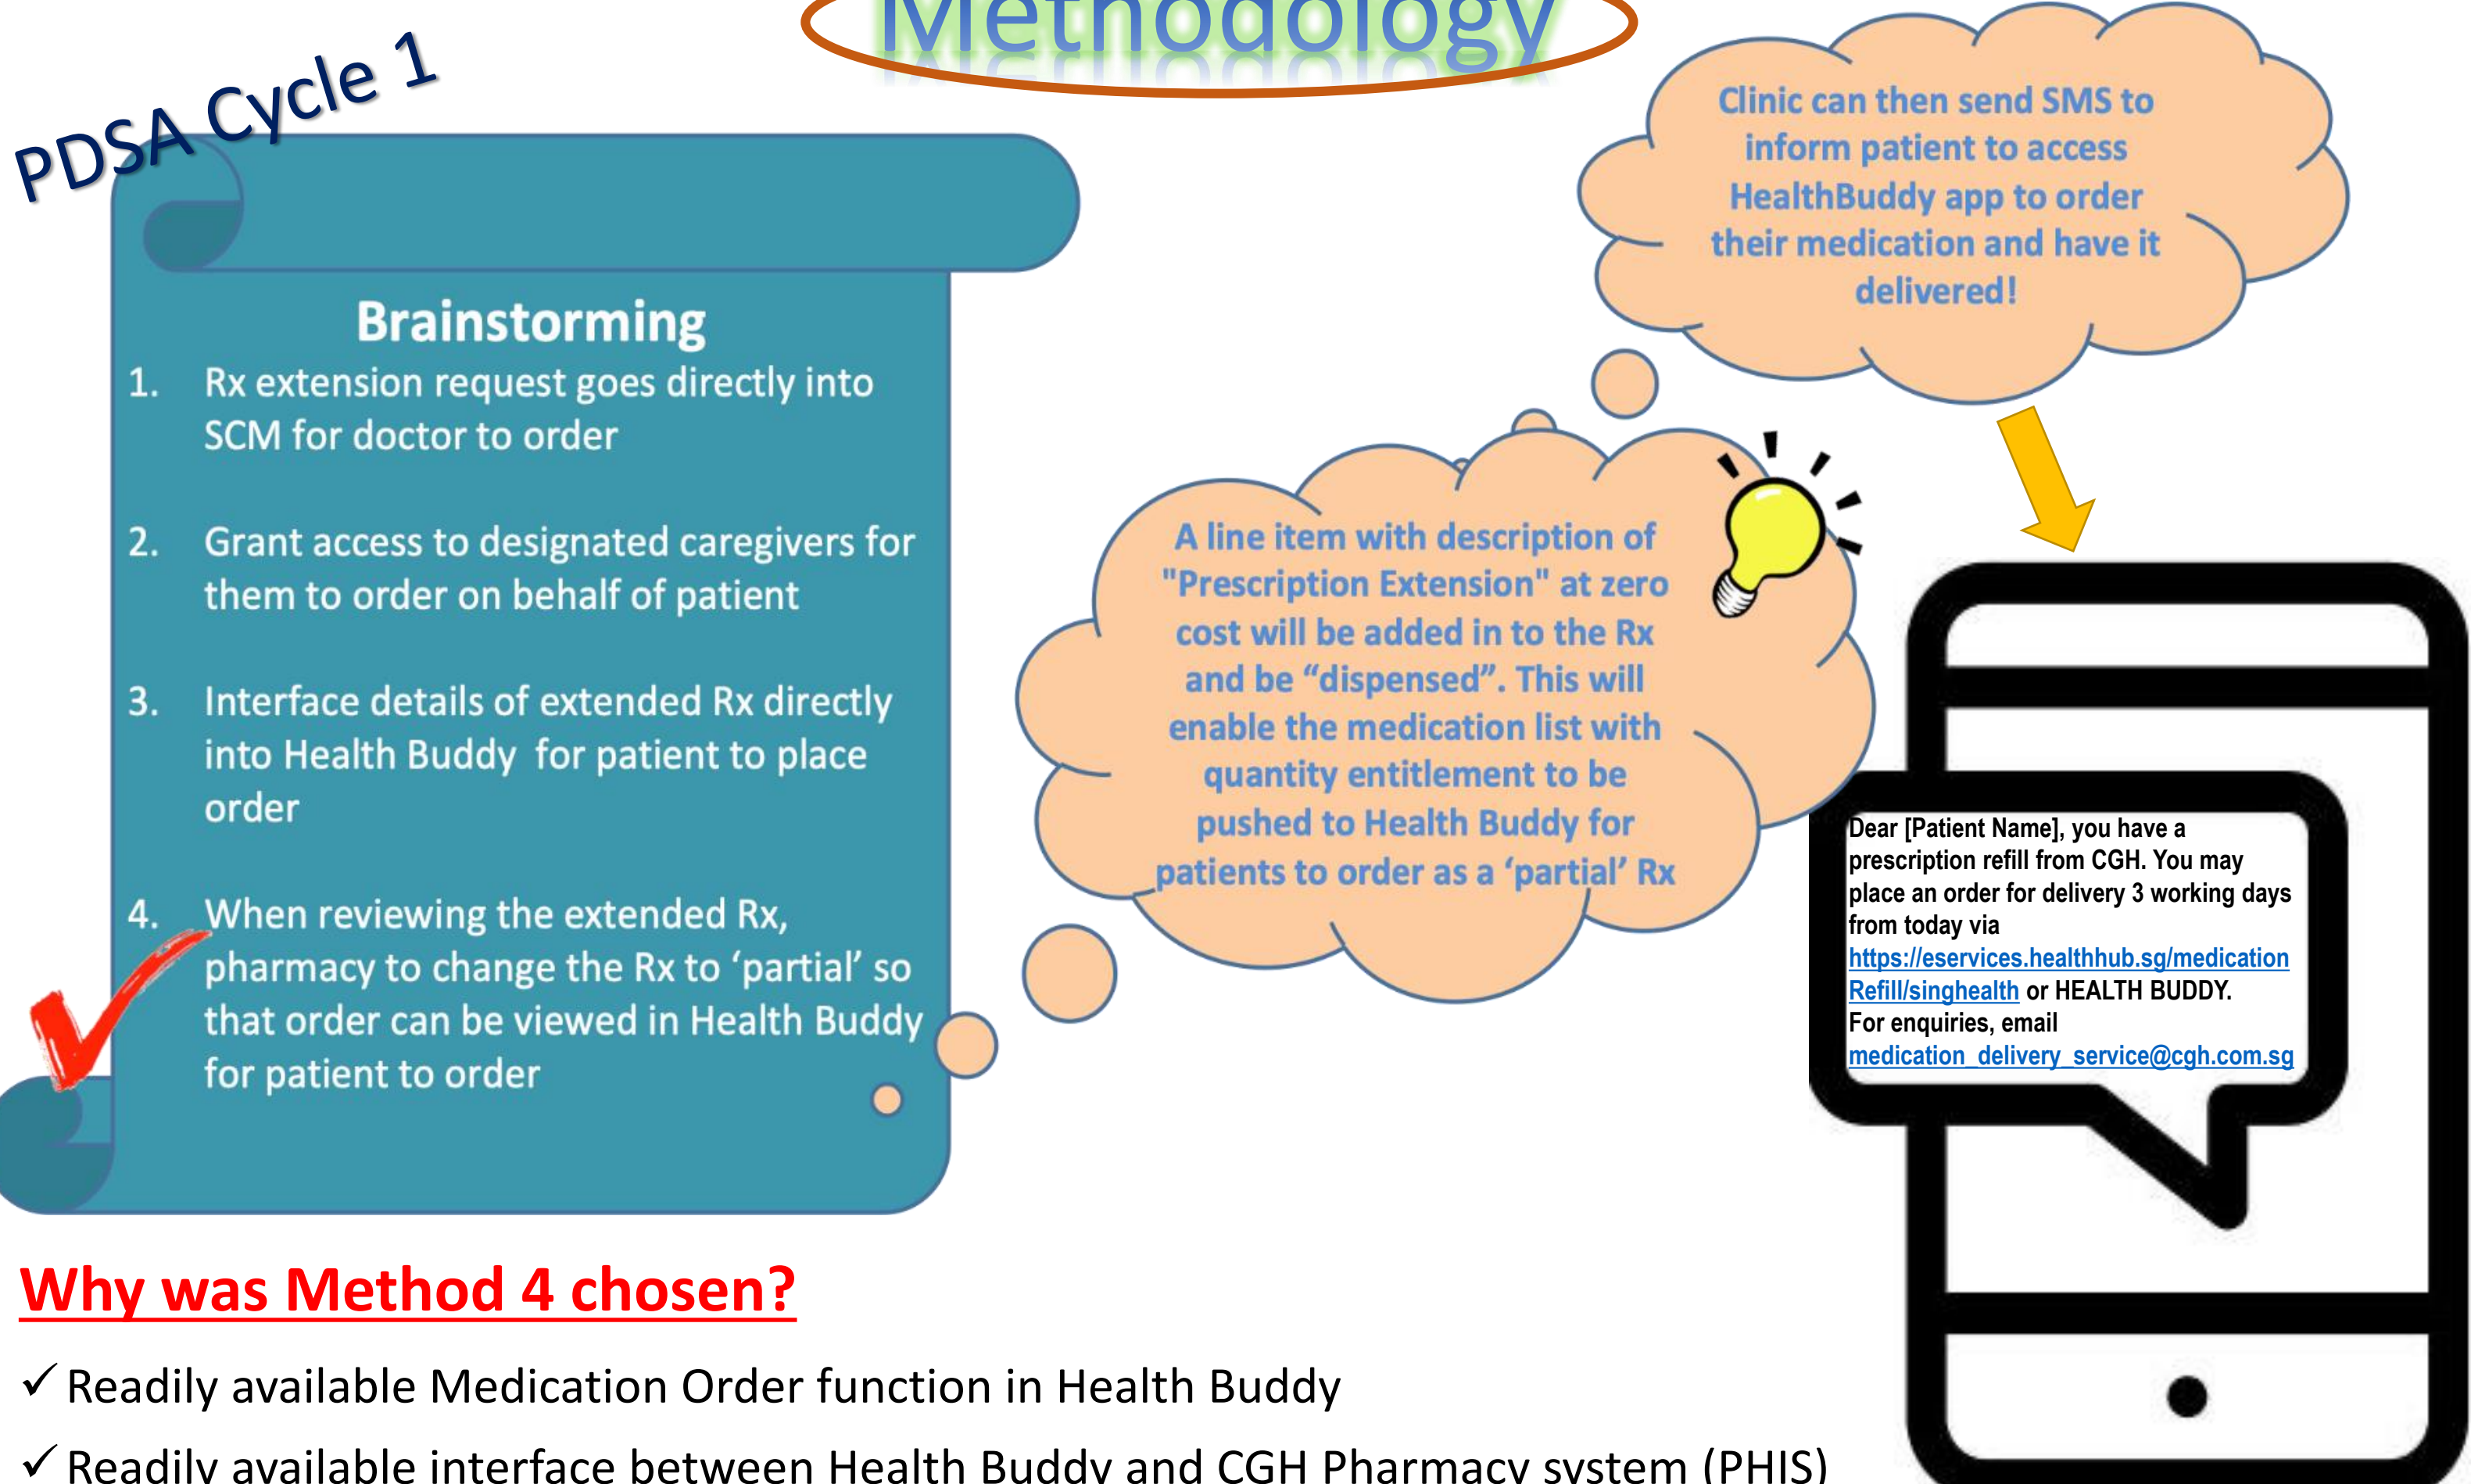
Methodology

PDSA Cycle 1

Brainstorming

1. Rx extension request goes directly into SCM for doctor to order

2. Grant access to designated caregivers for them to order on behalf of patient

3. Interface details of extended Rx directly into Health Buddy for patient to place order

4. When reviewing the extended Rx, pharmacy to change the Rx to 'partial' so that order can be viewed in Health Buddy for patient to order

A line item with description of "Prescription Extension" at zero cost will be added in to the Rx and be "dispensed". This will enable the medication list with quantity entitlement to be pushed to Health Buddy for patients to order as a 'partial' Rx

Clinic can then send SMS to inform patient to access HealthBuddy app to order their medication and have it delivered!

Dear [Patient Name], you have a prescription refill from CGH. You may place an order for delivery 3 working days from today via https://eservices.healthhub.sg/medicationRefill/singhealth or HEALTH BUDDY. For enquiries, email medication_delivery_service@cgh.com.sg

Why was Method 4 chosen?

✓ Readily available Medication Order function in Health Buddy

✓ Readily available interface between Health Buddy and CGH Pharmacy system (PHIS)